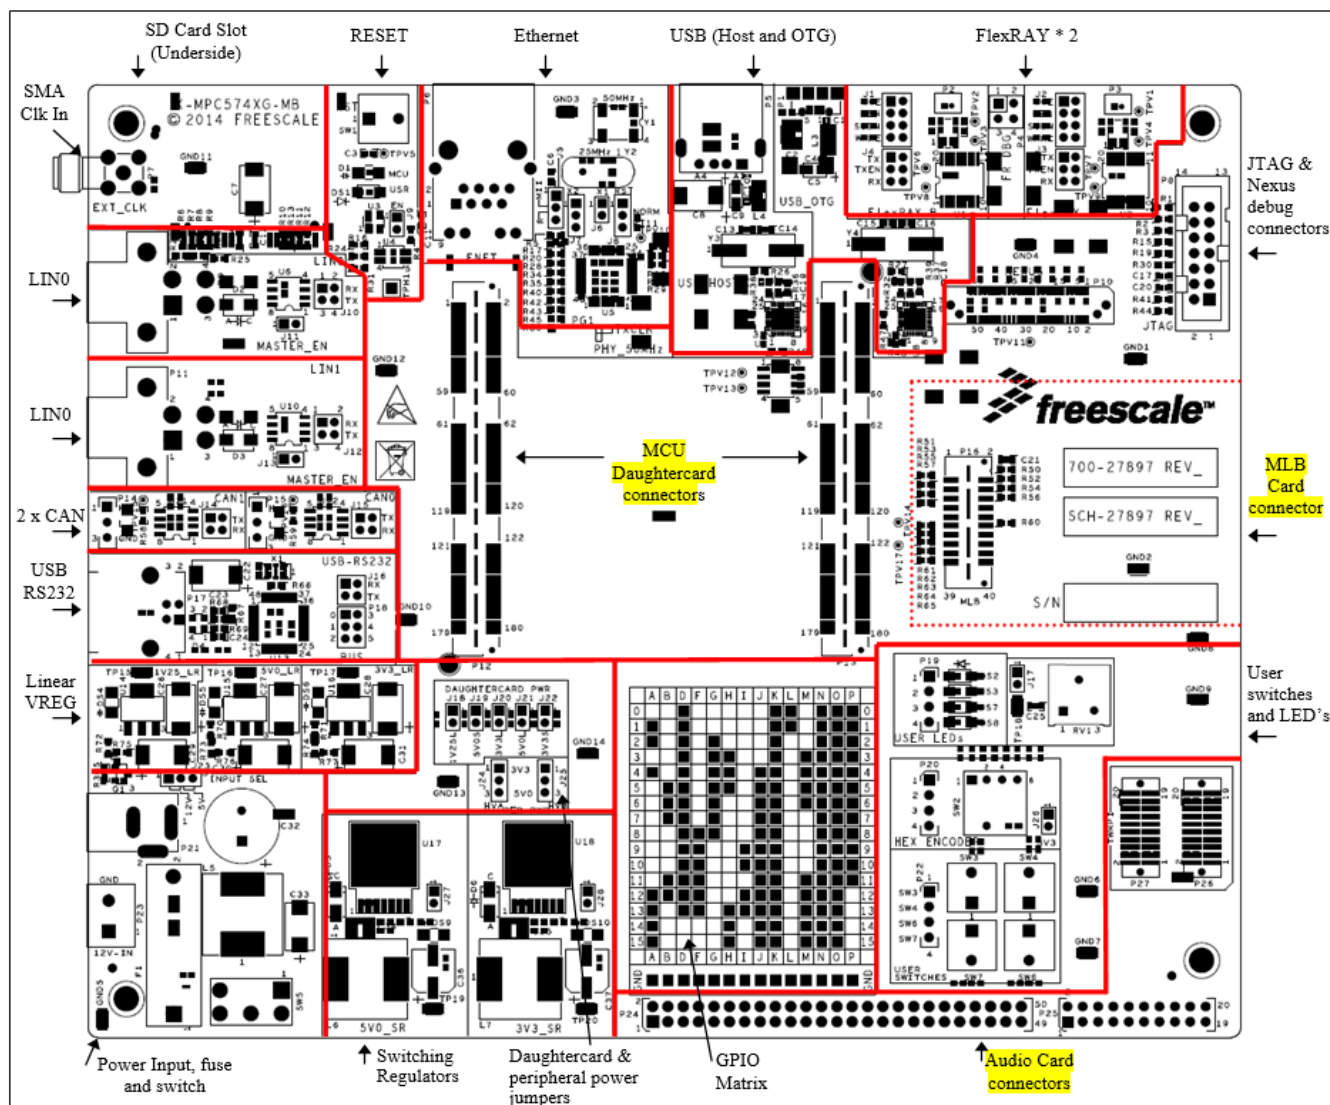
SD Card Slot (Underside)

RESET

Ethernet

USB (Host and OTG)

FlexRAY * 2

SMA Clk In

JTAG & Nexus debug connectors

LIN0

LIN0

2 x CAN

USB RS232

Linear VREG

MCU Daughtercard connectors

MLB Card connector

User switches and LED's

Power Input, fuse and switch

Switching Regulators

Daughtercard & peripheral power jumpers

GPIO Matrix

Audio Card connectors

MPC574XG-MB
© 2014 FREESCALE

EXT_CLK

RESET

ENET

USB_OTG

USB_HOST

JTAG

LIN0

LIN1

MASTER_EN

MASTER_EN

CAN1

CAN0

USB-RS232

DAUGHTERCARD PWR

INPUT SEL

12V-IN

5V0_SR

3V3_SR

1V25_LR

5V0_LR

3V3_LR

freescale

700-27897 REV_

SCH-27897 REV_

S/N

MLB

USER LEDs

HEX ENCODER

USER SWITCHES

PHY_50MHz

25MHz

50MHz

| | A | B | D | F | G | H | I | J | K | L | M | N | O | P | |
|---|---|---|---|---|---|---|---|---|---|---|---|---|---|---|---|
| 0 | | | | | | | | | | | | | | | 0 |
| 1 | | | | | | | | | | | | | | | 1 |
| 2 | | | | | | | | | | | | | | | 2 |
| 3 | | | | | | | | | | | | | | | 3 |
| 4 | | | | | | | | | | | | | | | 4 |
| 5 | | | | | | | | | | | | | | | 5 |
| 6 | | | | | | | | | | | | | | | 6 |
| 7 | | | | | | | | | | | | | | | 7 |
| 8 | | | | | | | | | | | | | | | 8 |
| 9 | | | | | | | | | | | | | | | 9 |
| 10 | | | | | | | | | | | | | | | 10 |
| 11 | | | | | | | | | | | | | | | 11 |
| 12 | | | | | | | | | | | | | | | 12 |
| 13 | | | | | | | | | | | | | | | 13 |
| 14 | | | | | | | | | | | | | | | 14 |
| 15 | | | | | | | | | | | | | | | 15 |
| GND | A | B | D | F | G | H | I | J | K | L | M | N | O | P | GND |